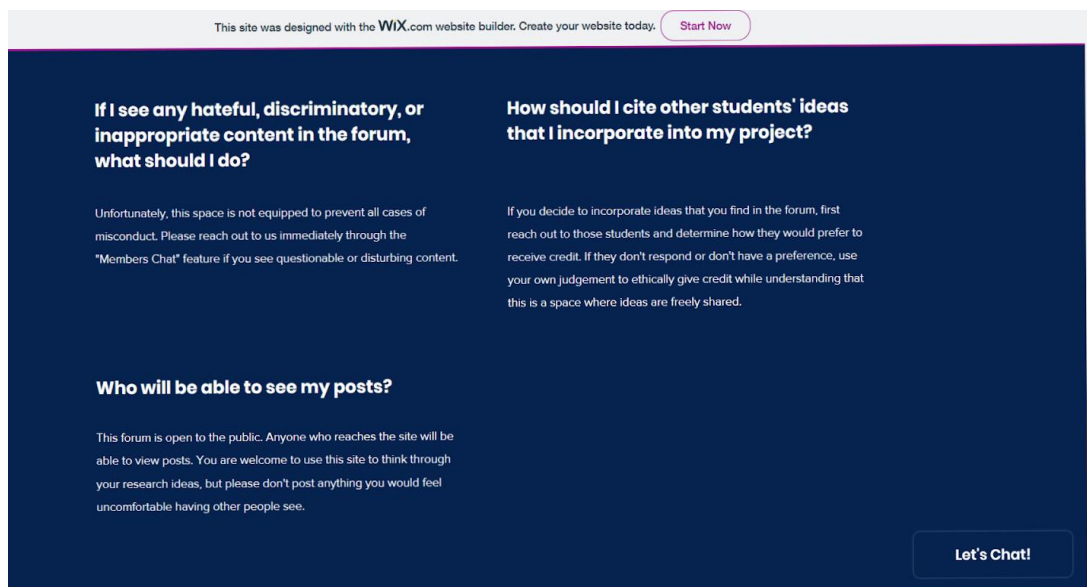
This site was designed with the WIX.com website builder. Create your website today. Start Now

If I see any hateful, discriminatory, or inappropriate content in the forum, what should I do?

Unfortunately, this space is not equipped to prevent all cases of misconduct. Please reach out to us immediately through the "Members Chat" feature if you see questionable or disturbing content.

How should I cite other students' ideas that I incorporate into my project?

If you decide to incorporate ideas that you find in the forum, first reach out to those students and determine how they would prefer to receive credit. If they don't respond or don't have a preference, use your own judgement to ethically give credit while understanding that this is a space where ideas are freely shared.

Who will be able to see my posts?

This forum is open to the public. Anyone who reaches the site will be able to view posts. You are welcome to use this site to think through your research ideas, but please don't post anything you would feel uncomfortable having other people see.

Let's Chat!